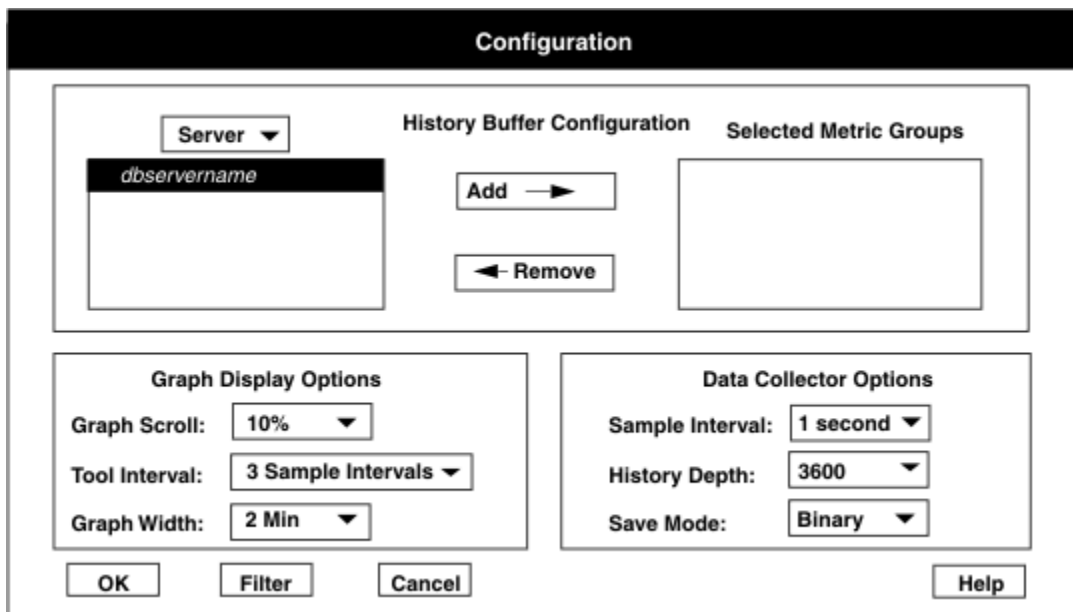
Configuration

Server

History Buffer Configuration

Selected Metric Groups

dbservername

Add

Remove

Graph Display Options

Graph Scroll: 10%

Tool Interval: 3 Sample Intervals

Graph Width: 2 Min

Data Collector Options

Sample Interval: 1 second

History Depth: 3600

Save Mode: Binary

OK

Filter

Cancel

Help